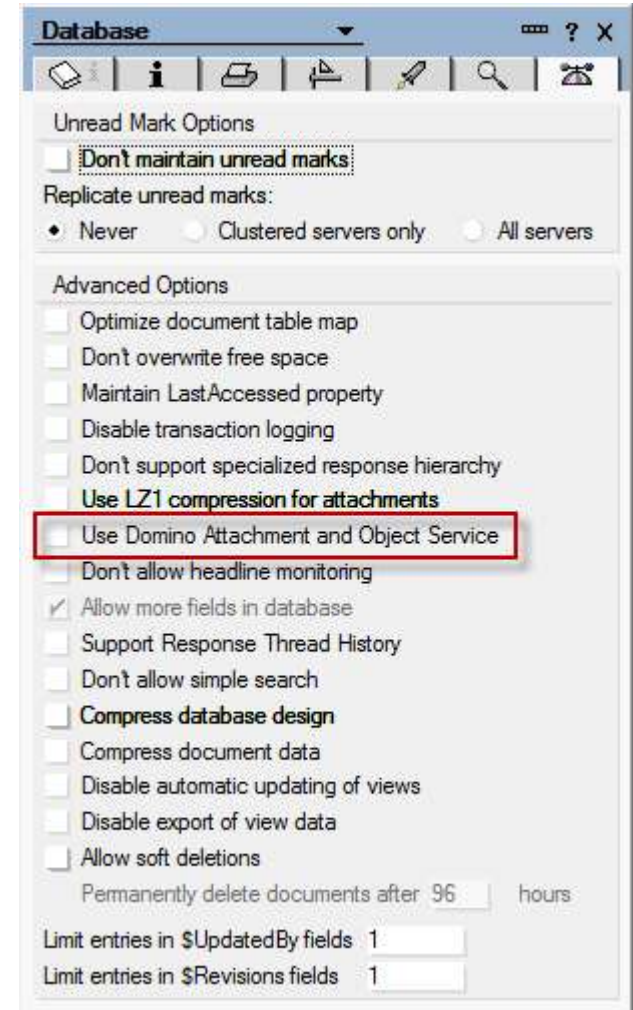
Database
? X
i

Unread Mark Options
Don't maintain unread marks
Replicate unread marks:
Never
Clustered servers only
All servers

Advanced Options
Optimize document table map
Don't overwrite free space
Maintain LastAccessed property
Disable transaction logging
Don't support specialized response hierarchy
Use LZ1 compression for attachments
Use Domino Attachment and Object Service
Don't allow headline monitoring
Allow more fields in database
Support Response Thread History
Don't allow simple search
Compress database design
Compress document data
Disable automatic updating of views
Disable export of view data
Allow soft deletions
Permanently delete documents after 96 hours
Limit entries in $UpdatedBy fields 1
Limit entries in $Revisions fields 1